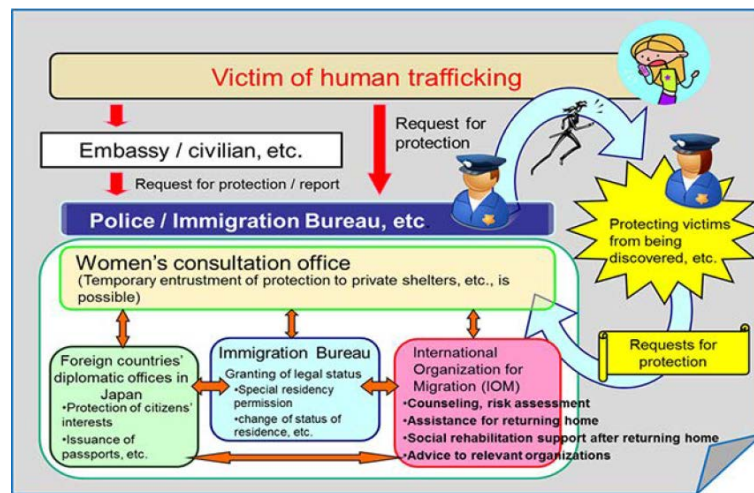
Victim of human trafficking

Embassy / civilian, etc.

Request for protection

Request for protection / report

Police / Immigration Bureau, etc.

Protecting victims from being discovered, etc.

Women's consultation office
(Temporary entrustment of protection to private shelters, etc., is possible)

Requests for protection

Foreign countries' diplomatic offices in Japan
•Protection of citizens' interests
•Issuance of passports, etc.

Immigration Bureau
Granting of legal status
•Special residency permission
•change of status of residence, etc.

International Organization for Migration (IOM)
•Counseling, risk assessment
•Assistance for returning home
•Social rehabilitation support after returning home
•Advice to relevant organizations